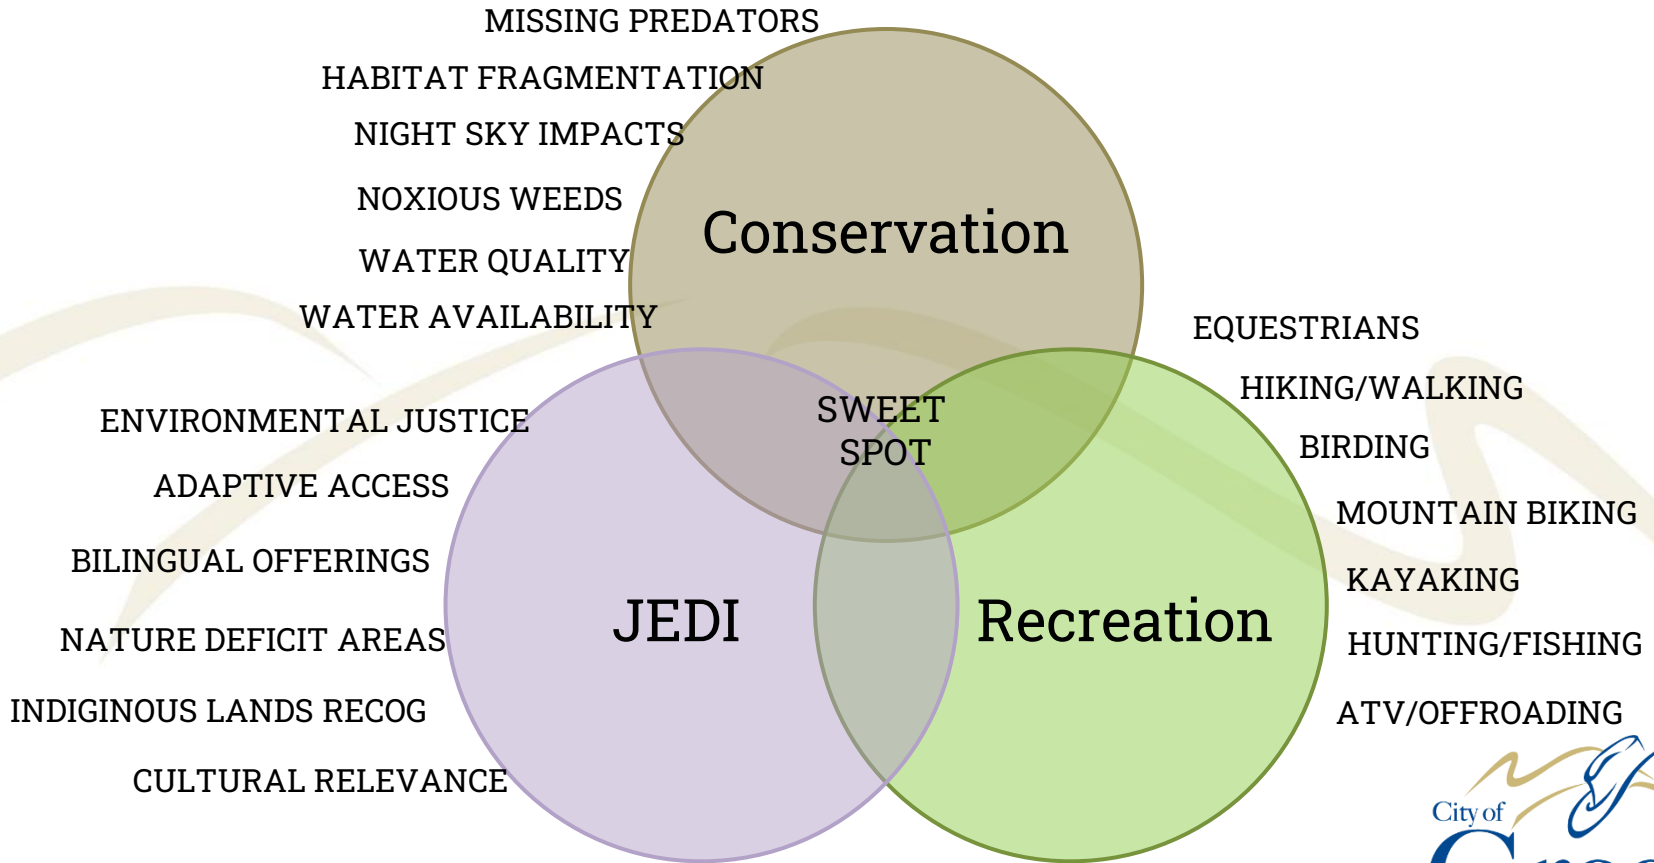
MISSING PREDATORS

HABITAT FRAGMENTATION

NIGHT SKY IMPACTS

NOXIOUS WEEDS

WATER QUALITY

WATER AVAILABILITY

Conservation

EQUESTRIANS

HIKING/WALKING

BIRDING

MOUNTAIN BIKING

KAYAKING

HUNTING/FISHING

ATV/OFFROADING

ENVIRONMENTAL JUSTICE

ADAPTIVE ACCESS

BILINGUAL OFFERINGS

NATURE DEFICIT AREAS

INDIGINOUS LANDS RECOG

CULTURAL RELEVANCE

SWEET SPOT

JEDI

Recreation

City of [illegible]